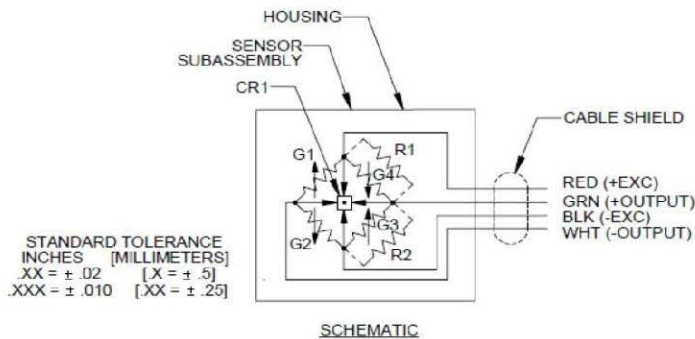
HOUSING
SENSOR SUBASSEMBLY
CR1
G1
R1
G4
G2
G3
R2
CABLE SHIELD
RED (+EXC)
GRN (+OUTPUT)
BLK (-EXC)
WHT (-OUTPUT)

STANDARD TOLERANCE
INCHES [MILLIMETERS]
.XX = ± .02 [.X = ± .5]
.XXX = ± .010 [.XX = ± .25]

SCHEMATIC